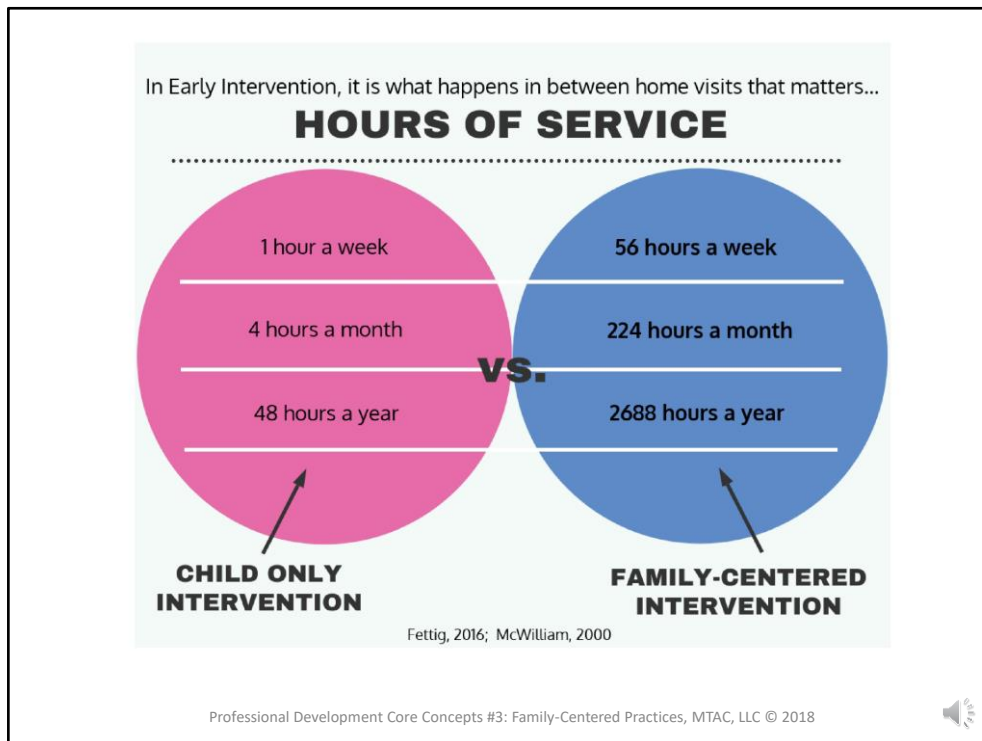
In Early Intervention, it is what happens in between home visits that matters...

HOURS OF SERVICE

1 hour a week

4 hours a month

48 hours a year

VS.

56 hours a week

224 hours a month

2688 hours a year

CHILD ONLY INTERVENTION

FAMILY-CENTERED INTERVENTION

Fettig, 2016; McWilliam, 2000

Professional Development Core Concepts #3: Family-Centered Practices, MTAC, LLC © 2018